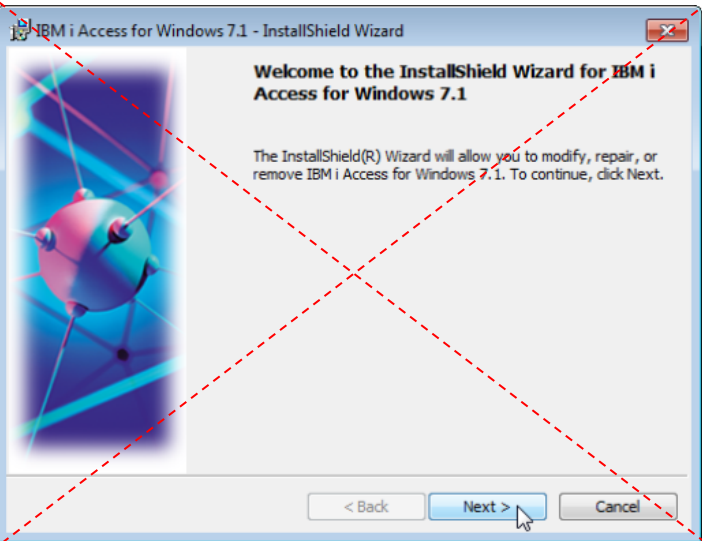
IBM i Access for Windows 7.1 - InstallShield Wizard

Welcome to the InstallShield Wizard for IBM i Access for Windows 7.1

The InstallShield(R) Wizard will allow you to modify, repair, or remove IBM i Access for Windows 7.1. To continue, click Next.

< Back
Next >
Cancel